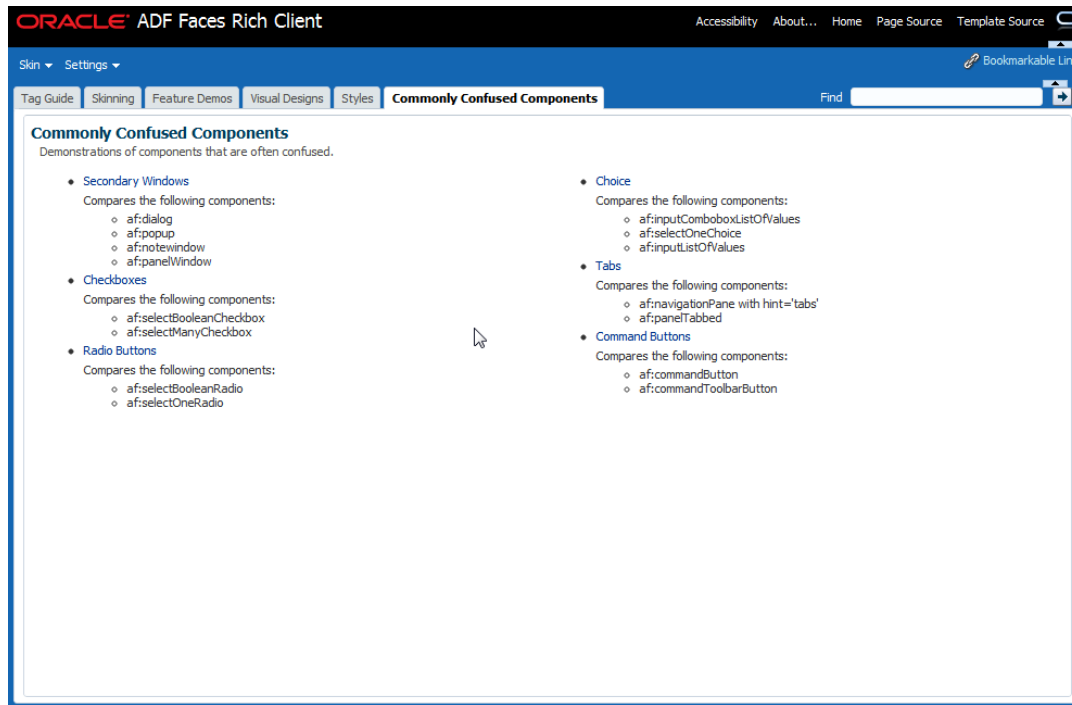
ORACLE ADF Faces Rich Client

Accessibility About... Home Page Source Template Source

Skin Settings

Bookmarkable Lin

Tag Guide Skinning Feature Demos Visual Designs Styles Commonly Confused Components

Find

Commonly Confused Components

Demonstrations of components that are often confused.

- Secondary Windows
  Compares the following components:
  - af:dialog
  - af:popup
  - af:notewindow
  - af:panelWindow
- Checkboxes
  Compares the following components:
  - af:selectBooleanCheckbox
  - af:selectManyCheckbox
- Radio Buttons
  Compares the following components:
  - af:selectBooleanRadio
  - af:selectOneRadio

- Choice
  Compares the following components:
  - af:inputComboboxListOfValues
  - af:selectOneChoice
  - af:inputListOfValues
- Tabs
  Compares the following components:
  - af:navigationPane with hint='tabs'
  - af:panelTabbed
- Command Buttons
  Compares the following components:
  - af:commandButton
  - af:commandToolbarButton